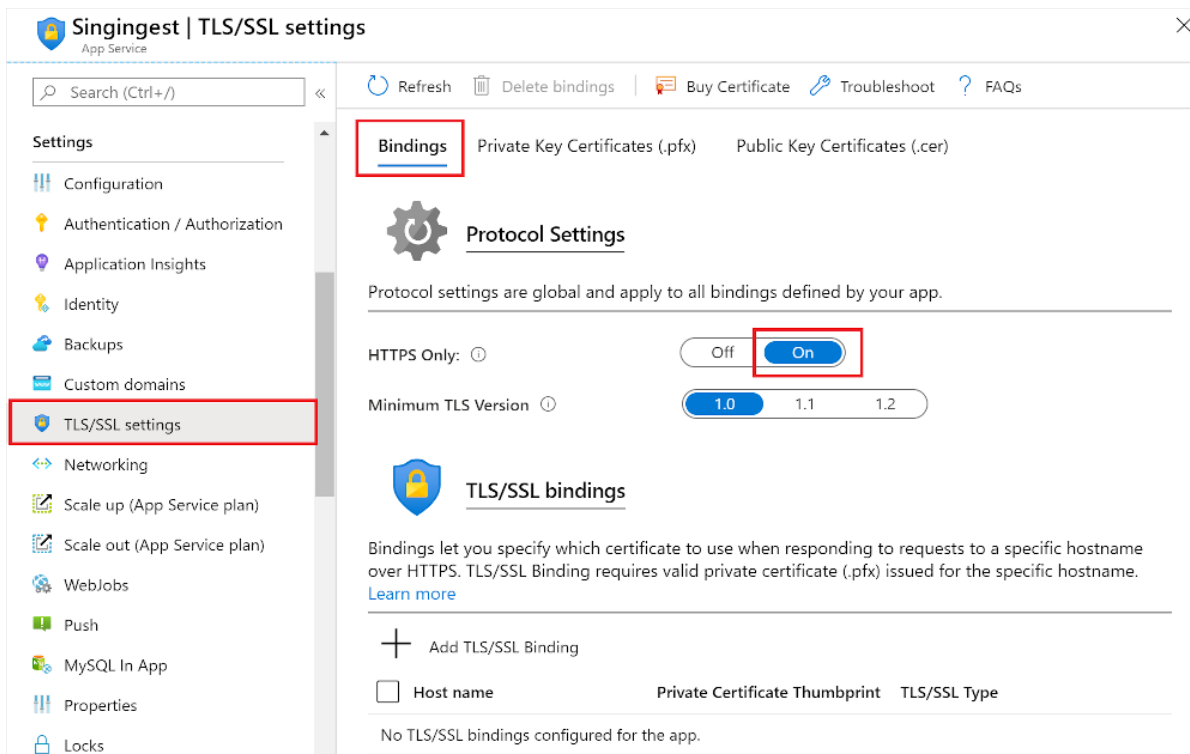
Singingest | TLS/SSL settings
App Service

Search (Ctrl+/)
«

Settings
Configuration
Authentication / Authorization
Application Insights
Identity
Backups
Custom domains
TLS/SSL settings
Networking
Scale up (App Service plan)
Scale out (App Service plan)
WebJobs
Push
MySQL In App
Properties
Locks

Refresh
Delete bindings
Buy Certificate
Troubleshoot
FAQs

Bindings
Private Key Certificates (.pfx)
Public Key Certificates (.cer)

Protocol Settings

Protocol settings are global and apply to all bindings defined by your app.

HTTPS Only:
Off
On

Minimum TLS Version
1.0
1.1
1.2

TLS/SSL bindings

Bindings let you specify which certificate to use when responding to requests to a specific hostname over HTTPS. TLS/SSL Binding requires valid private certificate (.pfx) issued for the specific hostname. Learn more

Add TLS/SSL Binding

| Host name | Private Certificate Thumbprint | TLS/SSL Type |
|---|---|---|
| No TLS/SSL bindings configured for the app. | | |